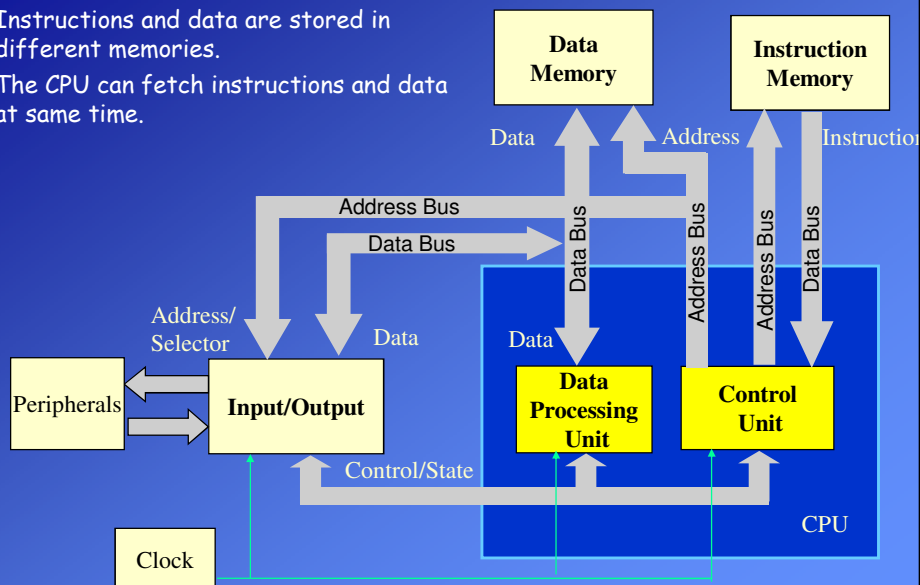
Instructions and data are stored in different memories.

The CPU can fetch instructions and data at same time.

Data Memory

Instruction Memory

Data

Address

Instruction

Address Bus

Data Bus

Data Bus

Address Bus

Address Bus

Data Bus

Address/ Selector

Data

Data

Peripherals

Input/Output

Data Processing Unit

Control Unit

Control/State

CPU

Clock